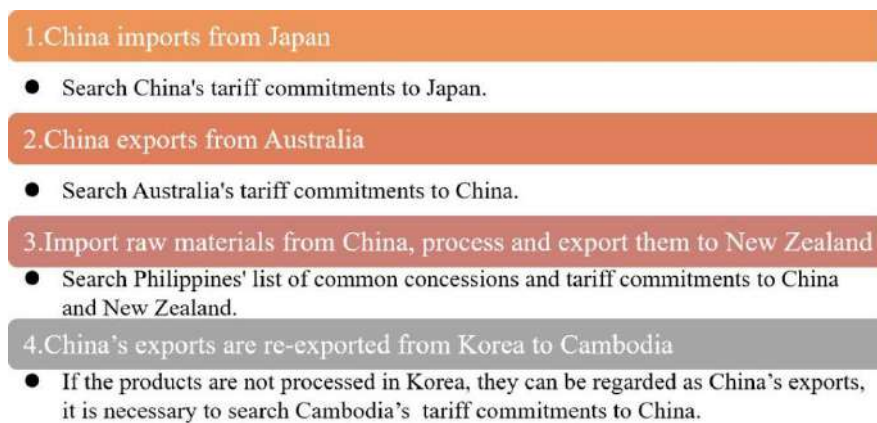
1.China imports from Japan

- Search China's tariff commitments to Japan.

2.China exports from Australia

- Search Australia's tariff commitments to China.

3.Import raw materials from China, process and export them to New Zealand

- Search Philippines' list of common concessions and tariff commitments to China and New Zealand.

4.China’s exports are re-exported from Korea to Cambodia

- If the products are not processed in Korea, they can be regarded as China’s exports, it is necessary to search Cambodia’s tariff commitments to China.